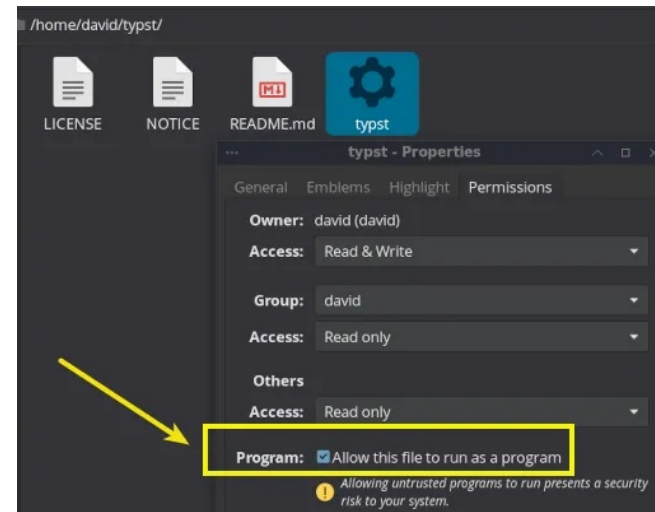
/home/david/typst/

LICENSE

NOTICE

M↓

README.md

typst

typst - Properties

General Emblems Highlight Permissions

Owner: david (david)

Access: Read & Write

Group: david

Access: Read only

Others

Access: Read only

Program: Allow this file to run as a program

Allowing untrusted programs to run presents a security risk to your system.